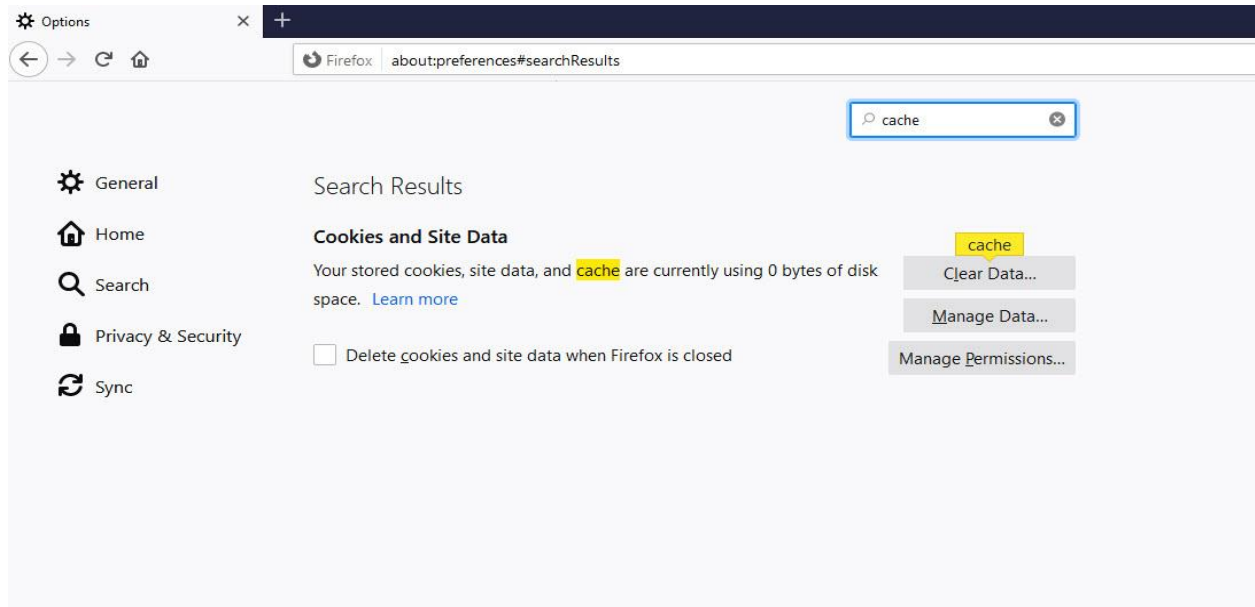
Options
+
Firefox about:preferences#searchResults
cache
General
Home
Search
Privacy & Security
Sync
Search Results
Cookies and Site Data
Your stored cookies, site data, and cache are currently using 0 bytes of disk space. Learn more
cache
Clear Data...
Manage Data...
Delete cookies and site data when Firefox is closed
Manage Permissions...